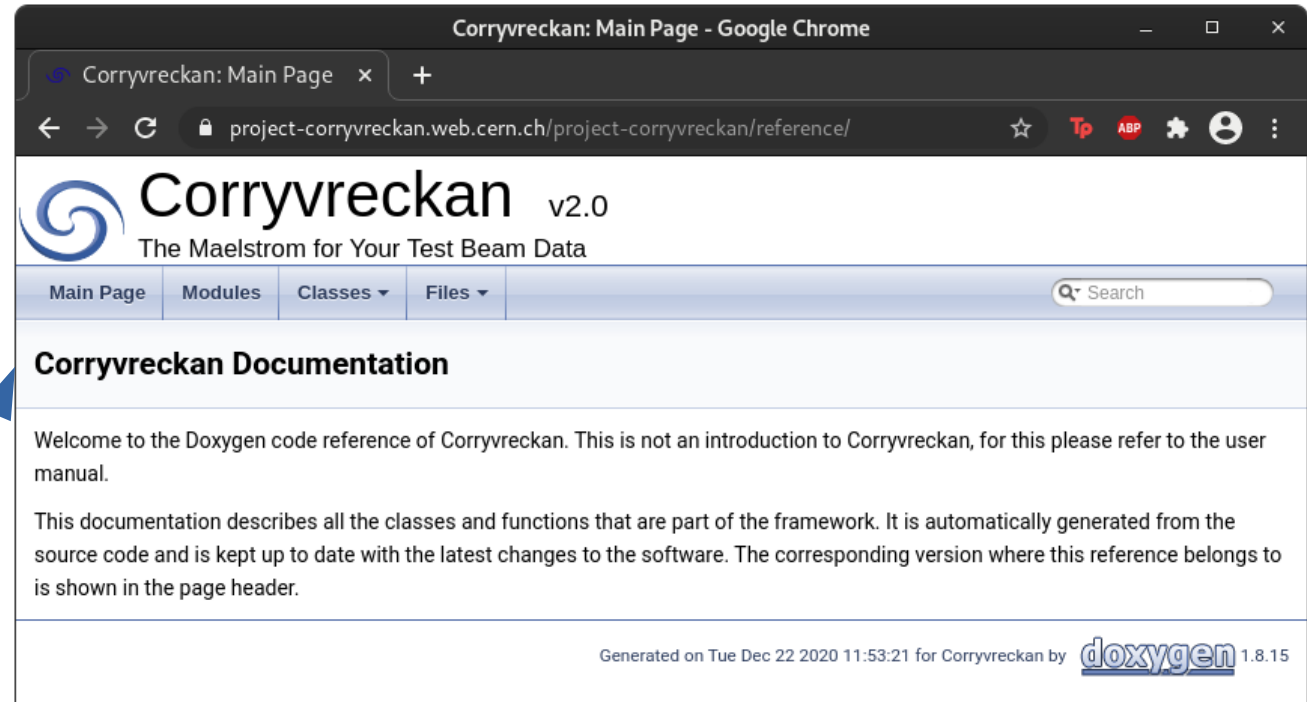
Corryvreckan: Main Page - Google Chrome

Corryvreckan: Main Page ×

project-corryvreckan.web.cern.ch/project-corryvreckan/reference/

Tp ABP

Corryvreckan v2.0
The Maelstrom for Your Test Beam Data

Main Page | Modules | Classes ▾ | Files ▾ | Search

Corryvreckan Documentation

Welcome to the Doxygen code reference of Corryvreckan. This is not an introduction to Corryvreckan, for this please refer to the user manual.

This documentation describes all the classes and functions that are part of the framework. It is automatically generated from the source code and is kept up to date with the latest changes to the software. The corresponding version where this reference belongs to is shown in the page header.

Generated on Tue Dec 22 2020 11:53:21 for Corryvreckan by doxygen 1.8.15